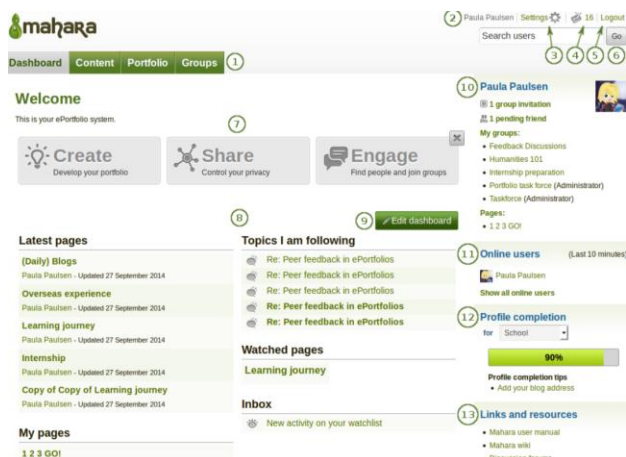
mahara

2 Paula Paulsen | Settings | 16 | Logout

Search users Go

3 4 5 6

Dashboard Content Portfolio Groups 1

Welcome

This is your ePortfolio system.

7

Create
Develop your portfolio

Share
Control your privacy

Engage
Find people and join groups

8

9 Edit dashboard

Latest pages

(Daily) Blogs
Paula Paulsen - Updated 27 September 2014

Overseas experience
Paula Paulsen - Updated 27 September 2014

Learning journey
Paula Paulsen - Updated 27 September 2014

Internship
Paula Paulsen - Updated 27 September 2014

Copy of Copy of Learning journey
Paula Paulsen - Updated 27 September 2014

My pages

1 2 3 GO!

Topics I am following

Re: Peer feedback in ePortfolios
Re: Peer feedback in ePortfolios
Re: Peer feedback in ePortfolios
Re: Peer feedback in ePortfolios
Re: Peer feedback in ePortfolios

Watched pages

Learning journey

Inbox

New activity on your watchlist

10 Paula Paulsen

1 group invitation
1 pending friend

My groups:
• Feedback Discussions
• Humanities 101
• Internship preparation
• Portfolio task force (Administrator)
• Taskforce (Administrator)

Pages:
• 1 2 3 GO!

11 Online users (Last 10 minutes)

Paula Paulsen

Show all online users

12 Profile completion

for School

90%

Profile completion tips
• Add your blog address

13 Links and resources

• Mahara user manual
• Mahara wiki
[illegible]